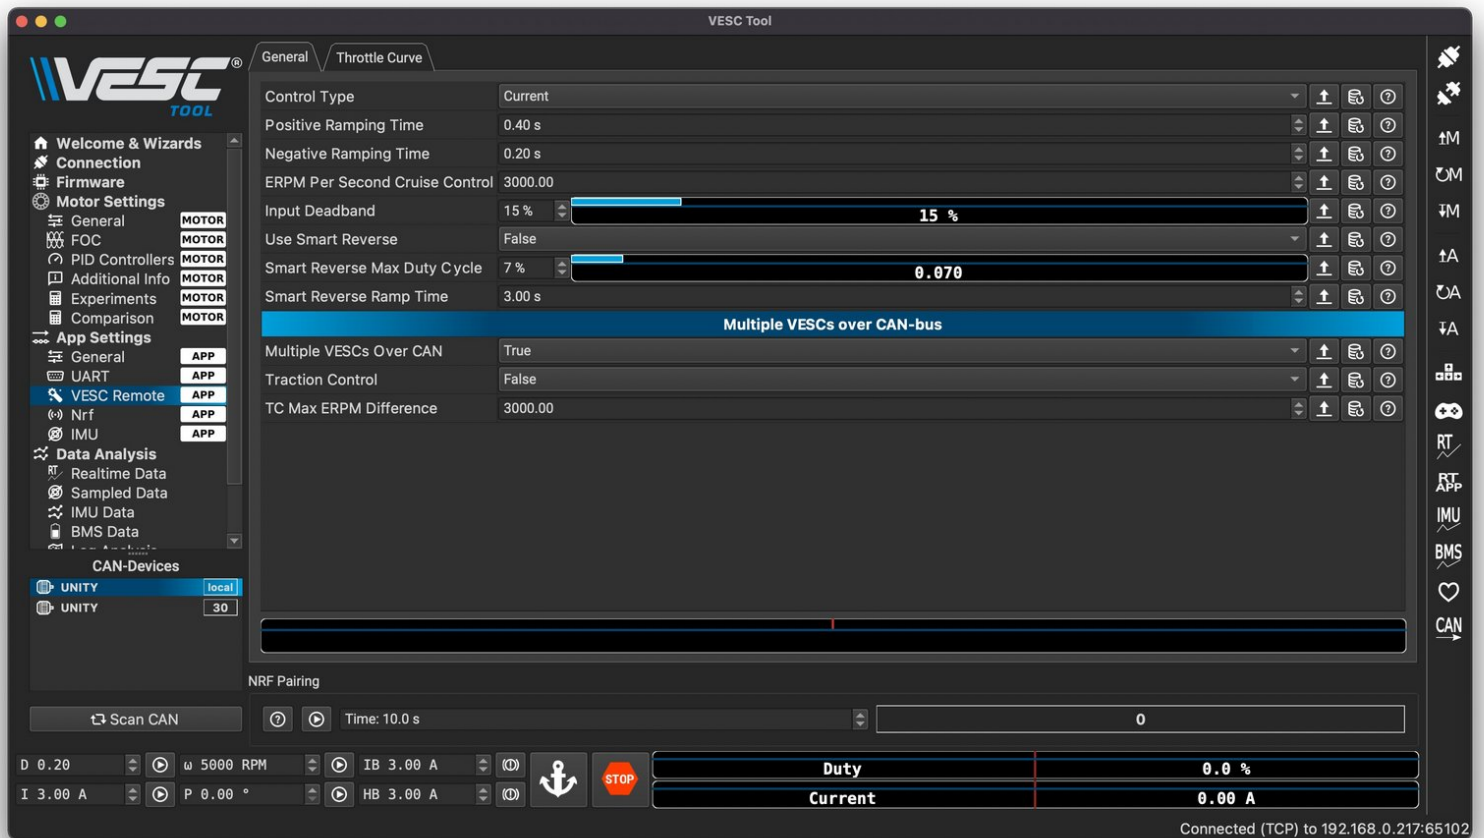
VESC Tool

VESC TOOL

Welcome & Wizards
Connection
Firmware
Motor Settings
General MOTOR
FOC MOTOR
PID Controllers MOTOR
Additional Info MOTOR
Experiments MOTOR
Comparison MOTOR
App Settings
General APP
UART APP
VESC Remote APP
Nrf APP
IMU APP
Data Analysis
Realtime Data
Sampled Data
IMU Data
BMS Data
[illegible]

CAN-Devices
UNITY local
UNITY 30

Scan CAN

General
Throttle Curve

| | | |
|---|---|---|
| Control Type | Current | |
| Positive Ramping Time | 0.40 s | |
| Negative Ramping Time | 0.20 s | |
| ERPM Per Second Cruise Control | 3000.00 | |
| Input Deadband | 15 % | 15 % |
| Use Smart Reverse | False | |
| Smart Reverse Max Duty Cycle | 7 % | 0.070 |
| Smart Reverse Ramp Time | 3.00 s | |

Multiple VESCs over CAN-bus

| | |
|---|---|
| Multiple VESCs Over CAN | True |
| Traction Control | False |
| TC Max ERPM Difference | 3000.00 |

NRF Pairing
Time: 10.0 s
0

D 0.20
ω 5000 RPM
IB 3.00 A
I 3.00 A
P 0.00 °
HB 3.00 A
STOP
Duty 0.0 %
Current 0.00 A

↑M ↻M ↓M ↑A ↻A ↓A RT RT APP IMU BMS CAN

Connected (TCP) to 192.168.0.217:65102